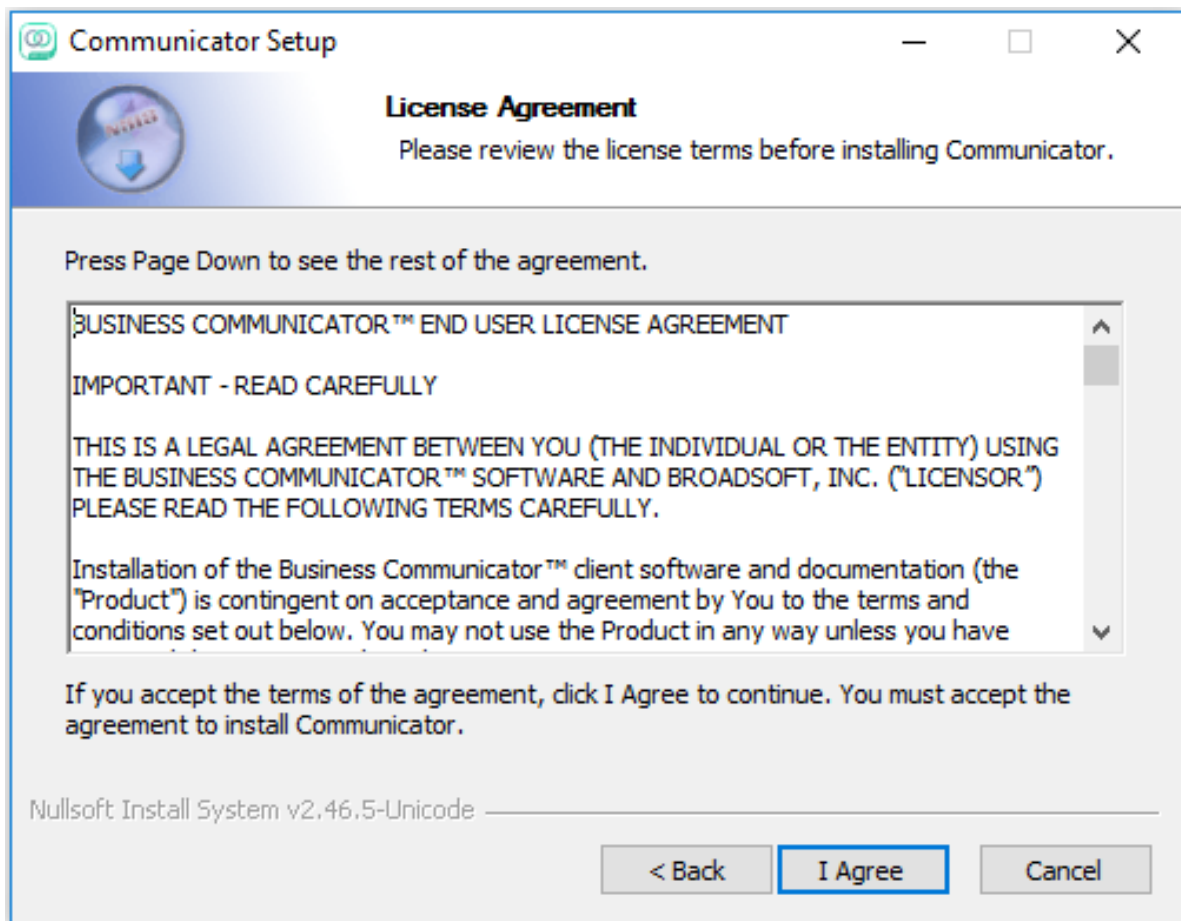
Communicator Setup

License Agreement

Please review the license terms before installing Communicator.

Press Page Down to see the rest of the agreement.

BUSINESS COMMUNICATOR™ END USER LICENSE AGREEMENT

IMPORTANT - READ CAREFULLY

THIS IS A LEGAL AGREEMENT BETWEEN YOU (THE INDIVIDUAL OR THE ENTITY) USING THE BUSINESS COMMUNICATOR™ SOFTWARE AND BROADSOFT, INC. ("LICENSOR") PLEASE READ THE FOLLOWING TERMS CAREFULLY.

Installation of the Business Communicator™ client software and documentation (the "Product") is contingent on acceptance and agreement by You to the terms and conditions set out below. You may not use the Product in any way unless you have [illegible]

If you accept the terms of the agreement, click I Agree to continue. You must accept the agreement to install Communicator.

Nullsoft Install System v2.46.5-Unicode

< Back

I Agree

Cancel